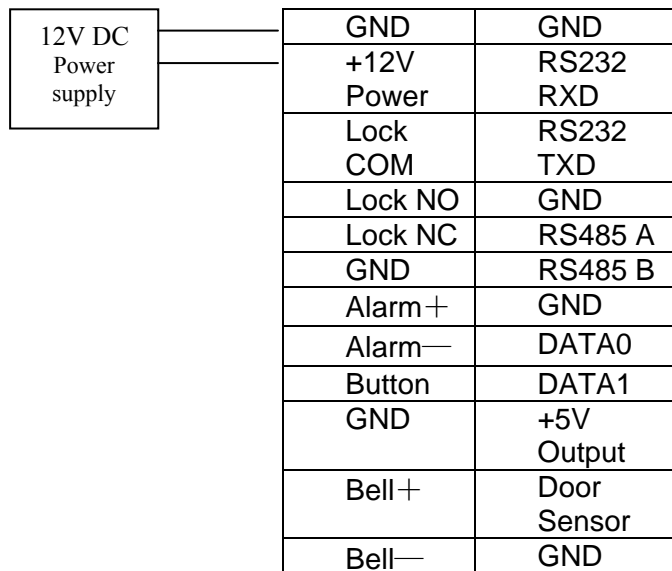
12V DC Power supply

| GND | GND |
|---|---|
| +12V Power | RS232 RXD |
| Lock COM | RS232 TXD |
| Lock NO | GND |
| Lock NC | RS485 A |
| GND | RS485 B |
| Alarm＋ | GND |
| Alarm— | DATA0 |
| Button | DATA1 |
| GND | +5V Output |
| Bell＋ | Door Sensor |
| Bell— | GND |